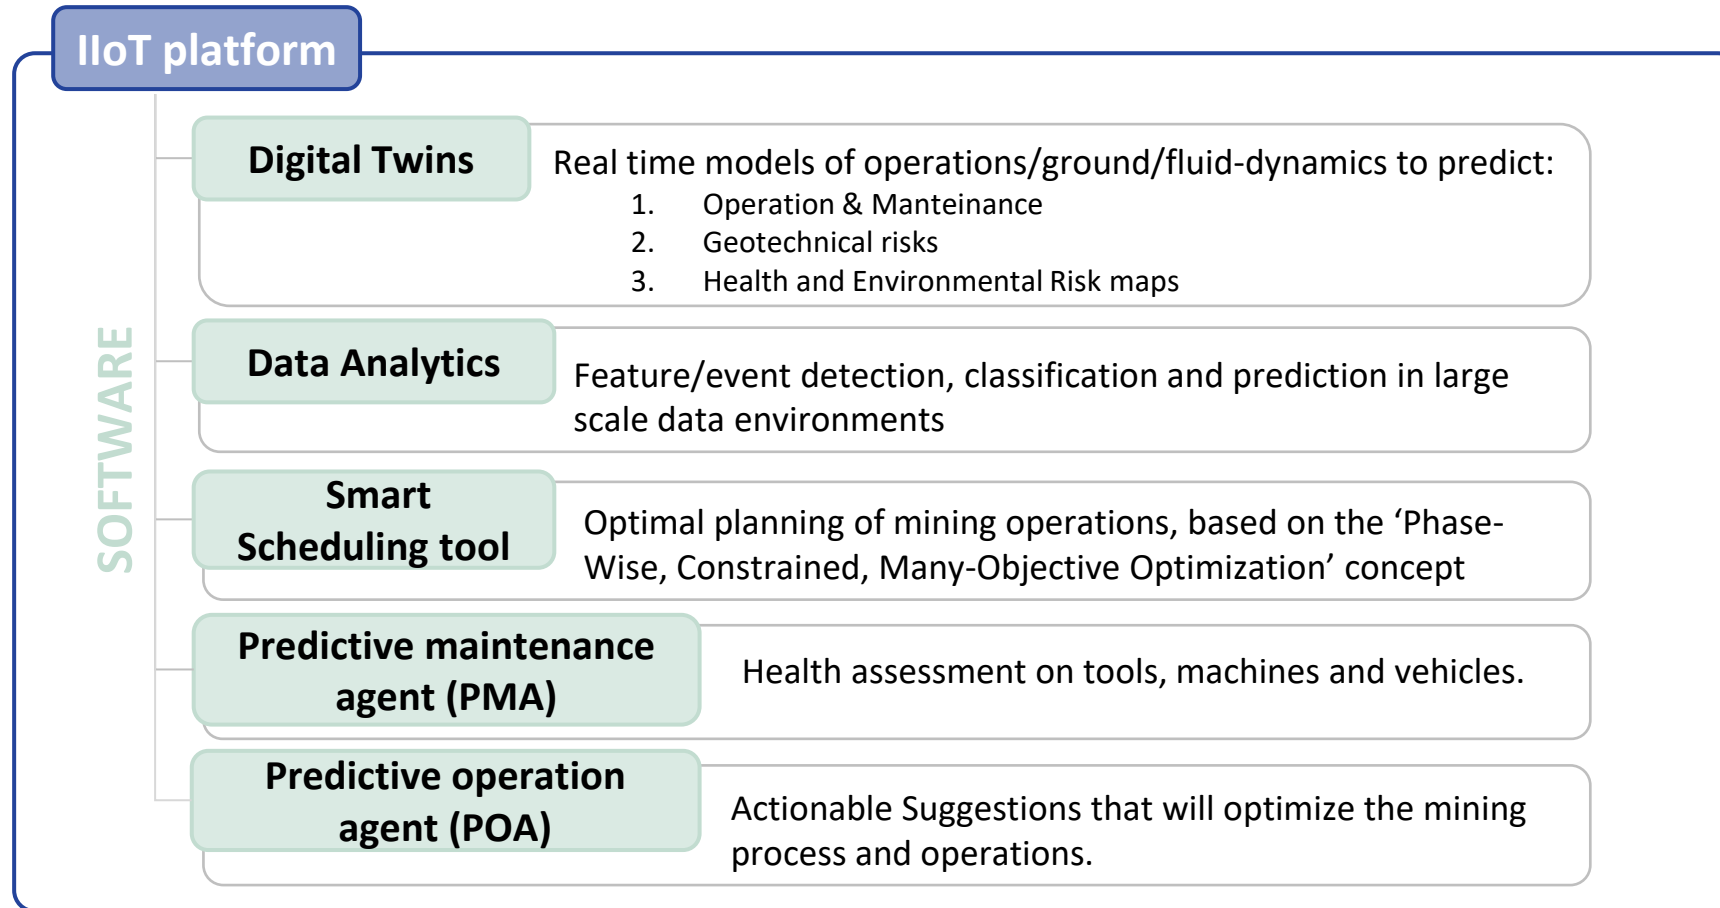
IIoT platform

SOFTWARE

Digital Twins

Real time models of operations/ground/fluid-dynamics to predict:
1. Operation & Manteinance
2. Geotechnical risks
3. Health and Environmental Risk maps

Data Analytics

Feature/event detection, classification and prediction in large scale data environments

Smart Scheduling tool

Optimal planning of mining operations, based on the 'Phase-Wise, Constrained, Many-Objective Optimization' concept

Predictive maintenance agent (PMA)

Health assessment on tools, machines and vehicles.

Predictive operation agent (POA)

Actionable Suggestions that will optimize the mining process and operations.